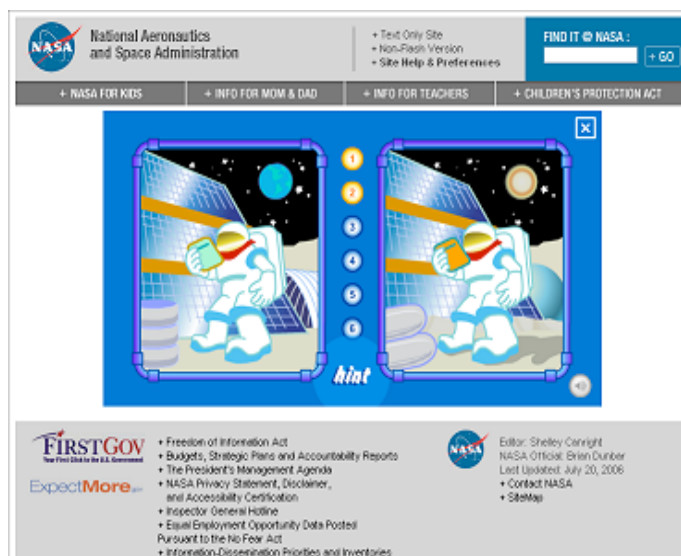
NASA
National Aeronautics and Space Administration

+ Text Only Site
+ Non-Flash Version
+ Site Help & Preferences

FIND IT @ NASA :
+ GO

+ NASA FOR KIDS
+ INFO FOR MOM & DAD
+ INFO FOR TEACHERS
+ CHILDREN'S PROTECTION ACT

1
2
3
4
5
6
hint

FIRSTGOV
Your First Click to the U.S. Government
ExpectMore.gov

+ Freedom of Information Act
+ Budgets, Strategic Plans and Accountability Reports
+ The President's Management Agenda
+ NASA Privacy Statement, Disclaimer, and Accessibility Certification
+ Inspector General Hotline
+ Equal Employment Opportunity Data Posted Pursuant to the No Fear Act
+ Information-Dissemination Priorities and Inventories

NASA
Editor: Shelley Canright
NASA Official: Brian Dunbar
Last Updated: July 20, 2006
+ Contact NASA
+ SiteMap